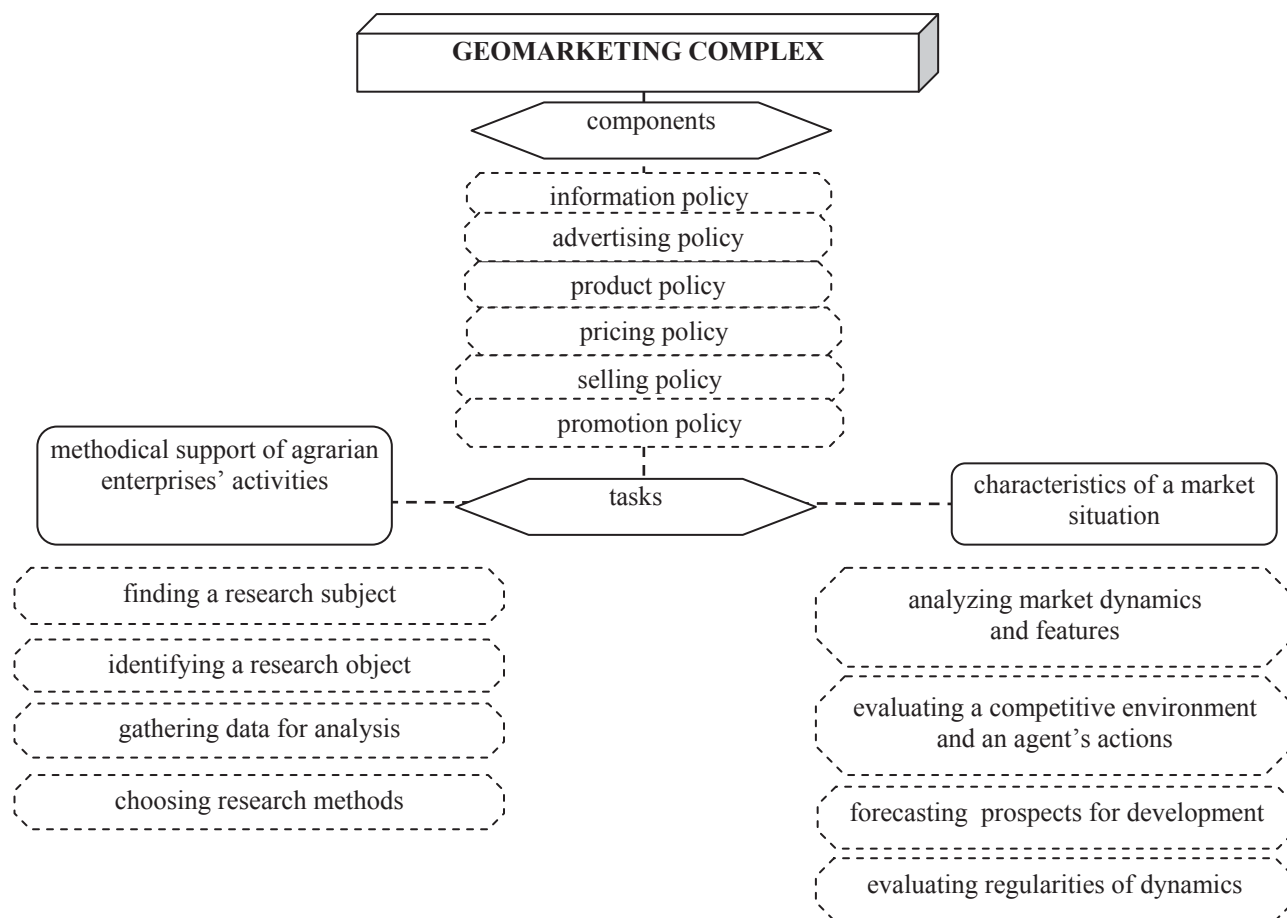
GEOMARKETING COMPLEX

components

information policy

advertising policy

product policy

pricing policy

selling policy

promotion policy

methodical support of agrarian enterprises' activities

tasks

characteristics of a market situation

finding a research subject

identifying a research object

gathering data for analysis

choosing research methods

analyzing market dynamics and features

evaluating a competitive environment and an agent's actions

forecasting prospects for development

evaluating regularities of dynamics